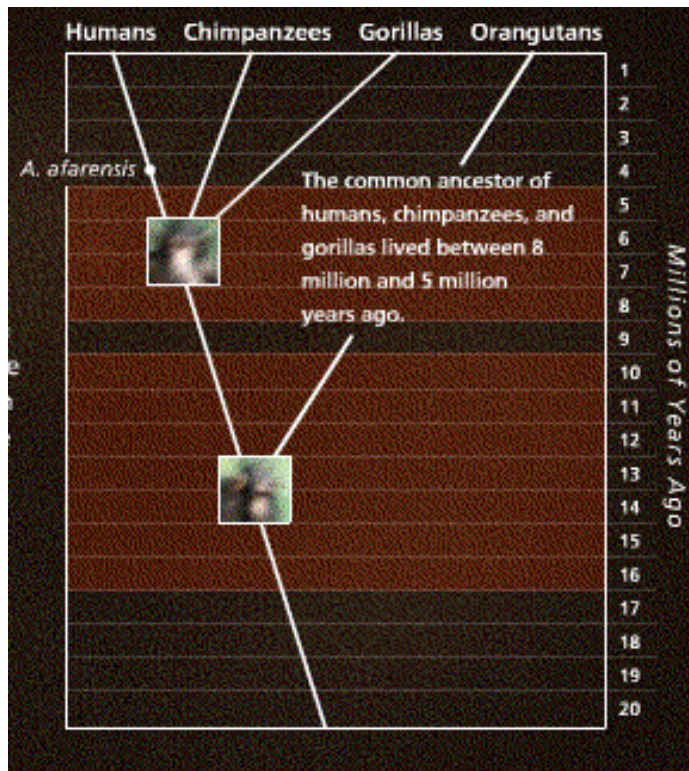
Humans Chimpanzees Gorillas Orangutans

A. afarensis

The common ancestor of humans, chimpanzees, and gorillas lived between 8 million and 5 million years ago.

1
2
3
4
5
6
7
8
9
10
11
12
13
14
15
16
17
18
19
20

Millions of Years Ago